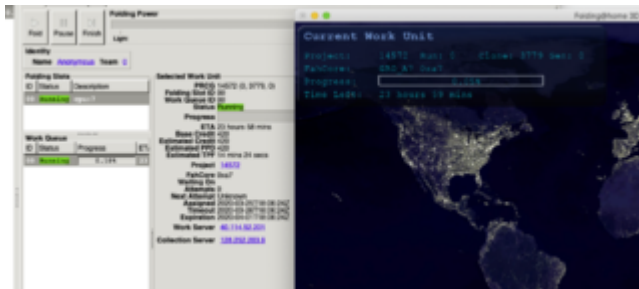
Fold Pause Finish

Folding Power

Light

Identity

Name Anonymous Team 0

Folding Slots

| ID | Status | Description |
|---|---|---|
| 00 | Running | cpu:7 |

Work Queue

| ID | Status | Progress | ETA |
|---|---|---|---|
| 00 | Running | 0.16% | |

Selected Work Unit

PRCG 14572 (0, 5779, 0)
Folding Slot ID 00
Work Queue ID 00
Status Running
Progress
ETA 23 hours 58 mins
Base Credit 420
Estimated Credit 420
Estimated PPD 420
Estimated TPF 14 mins 24 secs
Project 14572
FahCore 0xa7
Waiting On
Attempts 0
Next Attempt Unknown
Assigned 2020-03-25T18:08:24Z
Timeout 2020-03-26T18:08:24Z
Expiration 2020-03-27T18:08:24Z
Work Server 40.114.52.201
Collection Server 128.252.203.6

Folding@home 3D

Current Work Unit

Project: 14572 Run: 0 Clone: 5779 Gen: 0
FahCore: CPU A7 0xa7
Progress: 0.16%
Time Left: 23 hours 58 mins